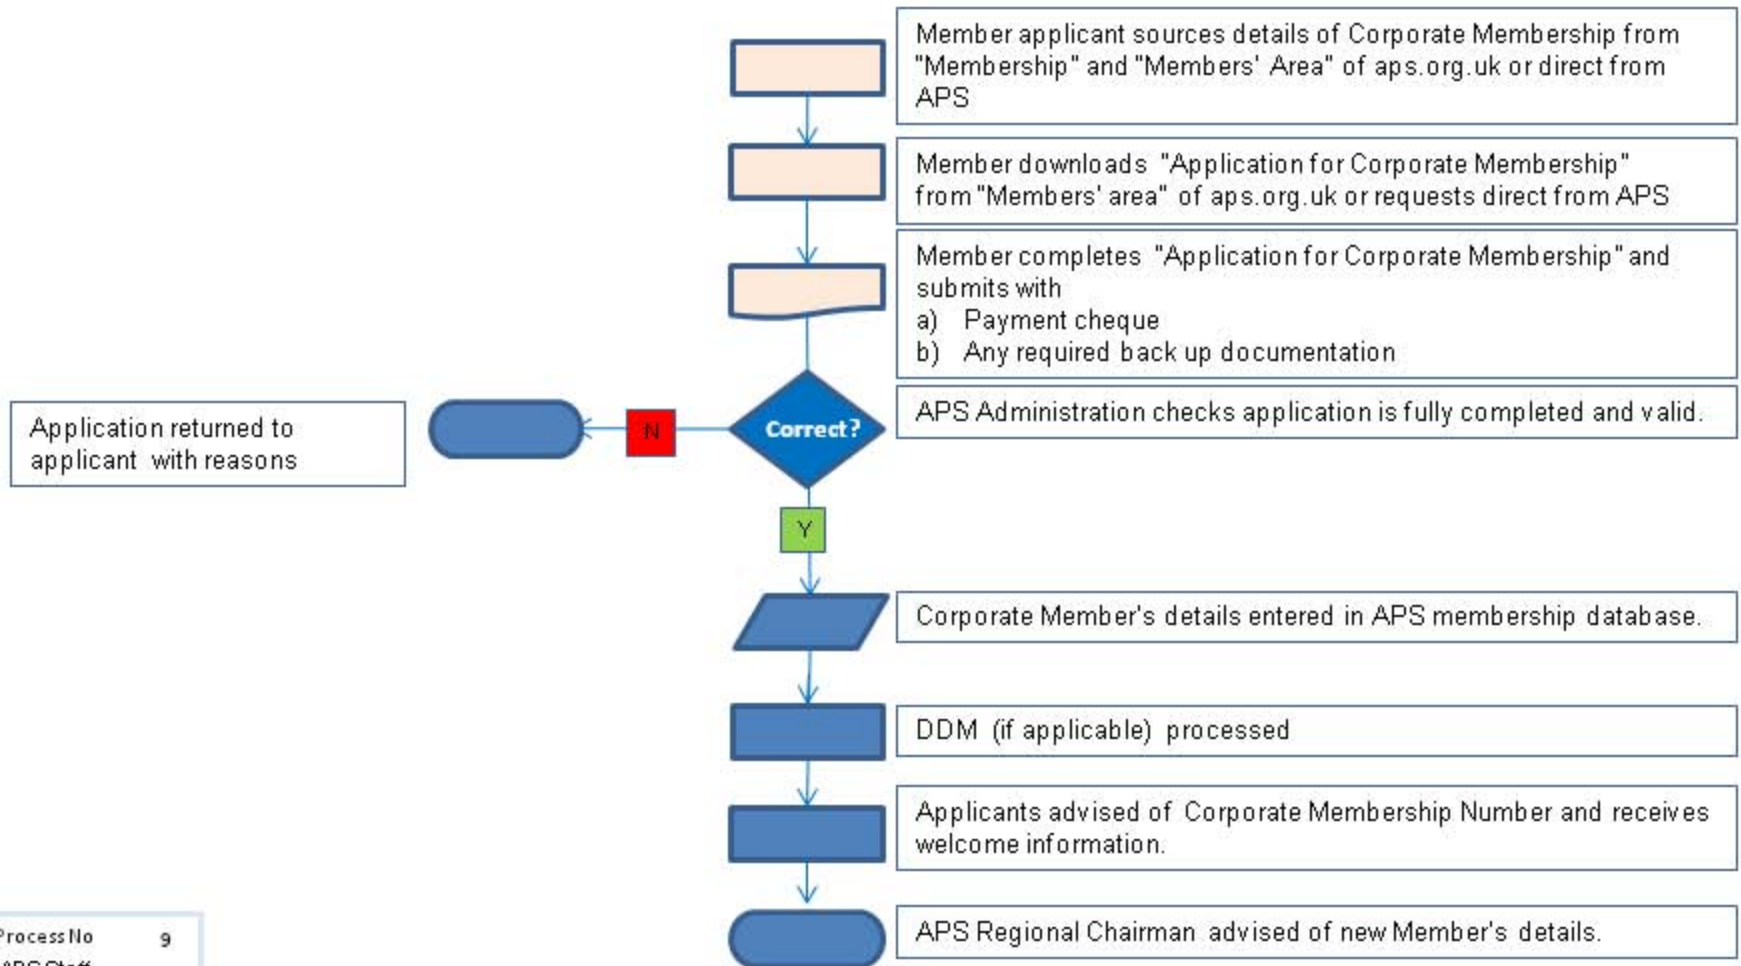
Member applicant sources details of Corporate Membership from "Membership" and "Members' Area" of aps.org.uk or direct from APS

Member downloads "Application for Corporate Membership" from "Members' area" of aps.org.uk or requests direct from APS

Member completes "Application for Corporate Membership" and submits with
a) Payment cheque
b) Any required back up documentation

Correct?

APS Administration checks application is fully completed and valid.

N

Application returned to applicant with reasons

Y

Corporate Member's details entered in APS membership database.

DDM (if applicable) processed

Applicants advised of Corporate Membership Number and receives welcome information.

APS Regional Chairman advised of new Member's details.

Process No 9
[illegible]